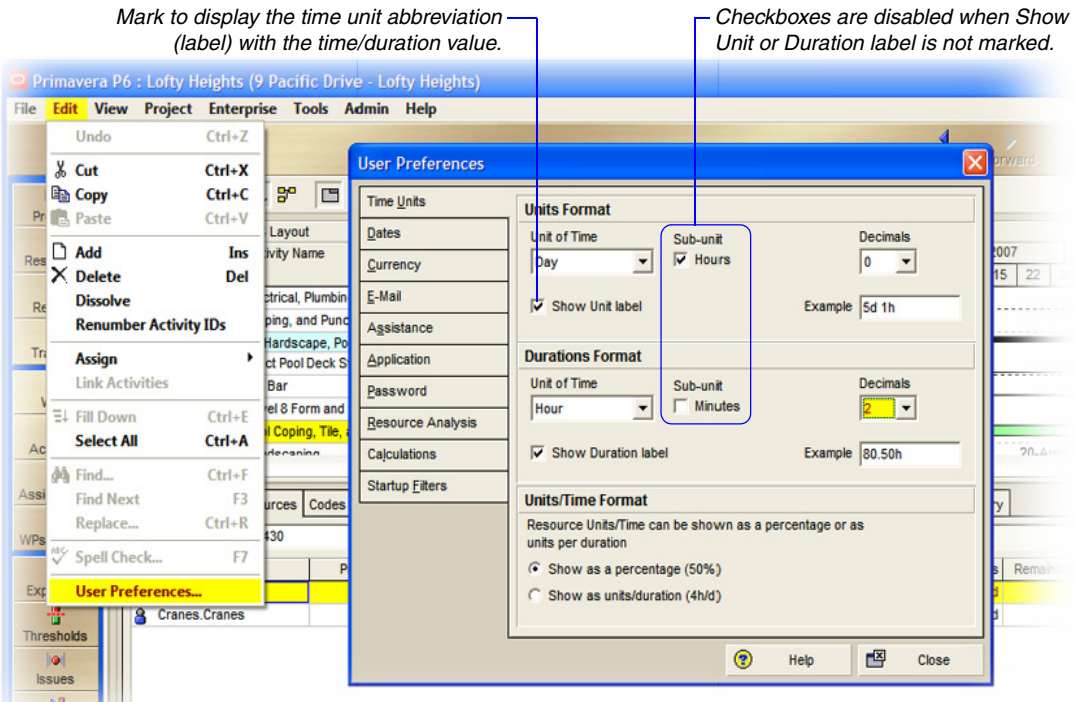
Mark to display the time unit abbreviation (label) with the time/duration value.

Checkboxes are disabled when Show Unit or Duration label is not marked.

Primavera P6 : Lofty Heights (9 Pacific Drive - Lofty Heights)

File Edit View Project Enterprise Tools Admin Help

Undo Ctrl+Z
Cut Ctrl+X
Copy Ctrl+C
Paste Ctrl+V
Add Ins
Delete Del
Dissolve
Renumber Activity IDs
Assign
Link Activities
Fill Down Ctrl+E
Select All Ctrl+A
Find... Ctrl+F
Find Next F3
Replace... Ctrl+R
Spell Check... F7
User Preferences...

Thresholds
Issues

Layout
ivity Name
ctrical, Plumbin
ping, and Punc
Hardscape, Po
ct Pool Deck S
Bar
el 8 Form and
ol Coping, Tile,
dscaping
urces Codes
430
Cranes.Cranes

User Preferences

Time Units
Dates
Currency
E-Mail
Assistance
Application
Password
Resource Analysis
Calculations
Startup Filters

Units Format
Unit of Time
Day
Sub-unit
Hours
Decimals
0
Show Unit label
Example 5d 1h

Durations Format
Unit of Time
Hour
Sub-unit
Minutes
Decimals
2
Show Duration label
Example 80.50h

Units/Time Format
Resource Units/Time can be shown as a percentage or as units per duration
Show as a percentage (50%)
Show as units/duration (4h/d)

Help
Close

orward
2007
15 22
20-Aug
Remain